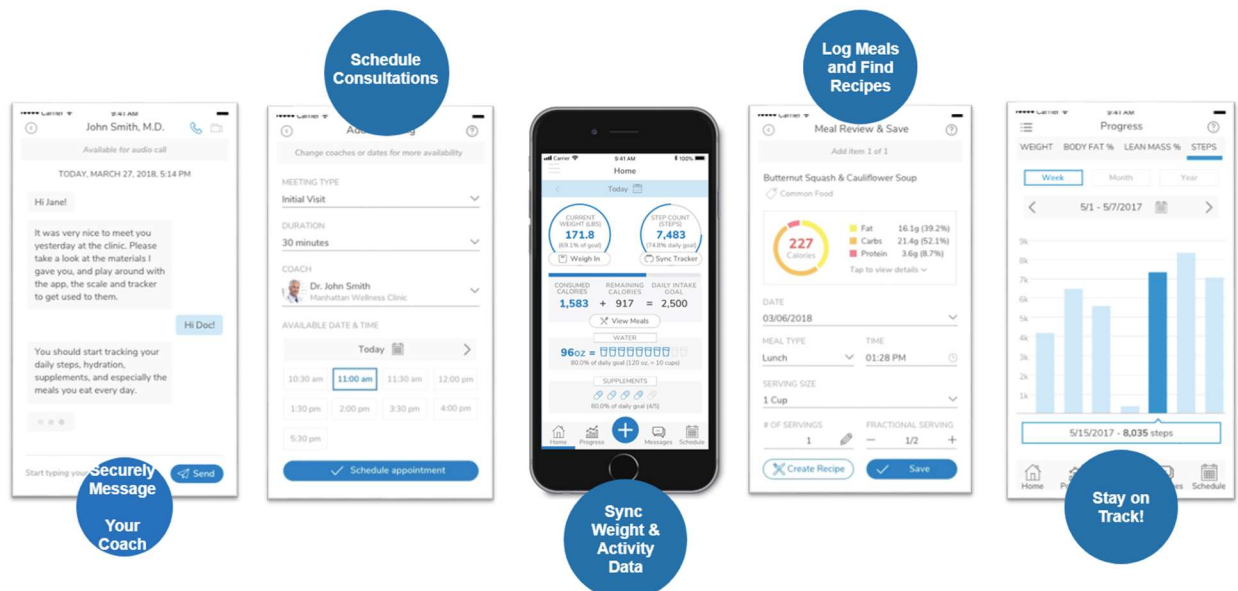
Schedule Consultations

Log Meals and Find Recipes

John Smith, M.D.

Available for audio call

TODAY, MARCH 27, 2018, 5:14 PM

Hi Jane!

It was very nice to meet you yesterday at the clinic. Please take a look at the materials I gave you, and play around with the app, the scale and tracker to get used to them.

Hi Doc!

You should start tracking your daily steps, hydration, supplements, and especially the meals you eat every day.

Start typing your

Send

Securely Message Your Coach

Ad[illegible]

Change coaches or dates for more availability

MEETING TYPE

Initial Visit

DURATION

30 minutes

COACH

Dr. John Smith

Manhattan Wellness Clinic

AVAILABLE DATE & TIME

Today

| 10:30 am | 11:00 am | 11:30 am | 12:00 pm |
|---|---|---|---|
| 1:30 pm | 2:00 pm | 3:30 pm | 4:00 pm |
| 5:30 pm | | | |

Schedule appointment

Carrier 9:41 AM 100%

Home

Today

CURRENT WEIGHT (LBS) 171.8 (69.1% of goal)

STEP COUNT (STEPS) 7,483 (74.8% daily goal)

Weigh In

Sync Tracker

CONSUMED CALORIES 1,583 + REMAINING CALORIES 917 = DAILY INTAKE GOAL 2,500

View Meals

WATER

96oz =

80.0% of daily goal (120 oz. = 10 cups)

SUPPLEMENTS

80.0% of daily goal (4/5)

Home Progress Messages Schedule

Sync Weight & Activity Data

Meal Review & Save

Add item 1 of 1

Butternut Squash & Cauliflower Soup

Common Food

227 Calories

Fat 16.1g (39.2%)

Carbs 21.4g (52.1%)

Protein 3.6g (8.7%)

Tap to view details

DATE

03/06/2018

MEAL TYPE

Lunch

TIME

01:28 PM

SERVING SIZE

1 Cup

# OF SERVINGS

1

FRACTIONAL SERVING

1/2

Create Recipe

Save

Progress

WEIGHT BODY FAT % LEAN MASS % STEPS

Week Month Year

5/1 - 5/7/2017

9k 8k 7k 6k 5k 4k 3k 2k 1k

5/15/2017 - 8,035 steps

Home P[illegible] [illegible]es Schedule

Stay on Track!